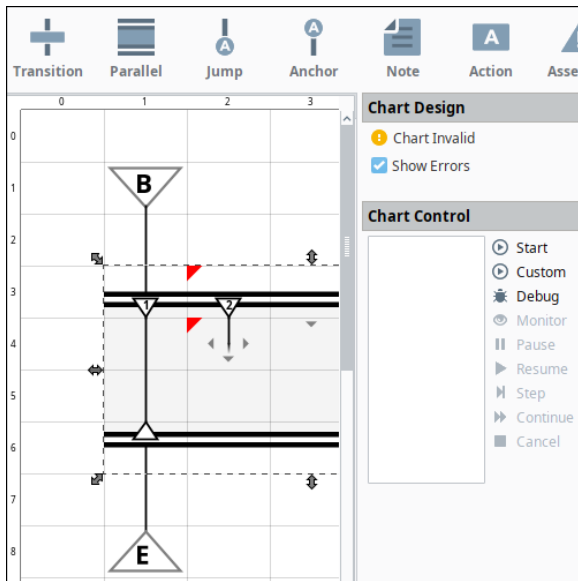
Transition Parallel Jump Anchor Note Action Asse

0 1 2 3

0
1
2
3
4
5
6
7
8

B
1
2
E

Chart Design
Chart Invalid
Show Errors

Chart Control
Start
Custom
Debug
Monitor
Pause
Resume
Step
Continue
Cancel